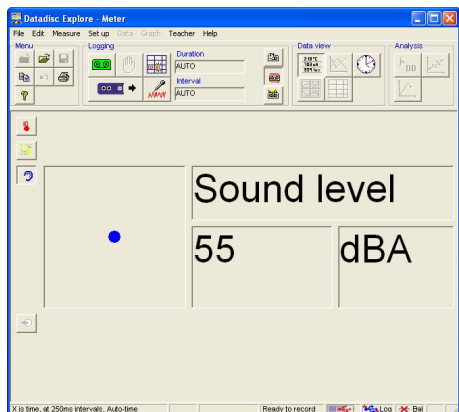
Datadisc Explore - Meter

File Edit Measure Set up Data Graph Teacher Help

Menu

Logging

Duration
AUTO

Interval
AUTO

Data view

Analysis

Sound level

55

dBA

X is time, at 250ms intervals, Auto-time

Ready to record

Log

Bal